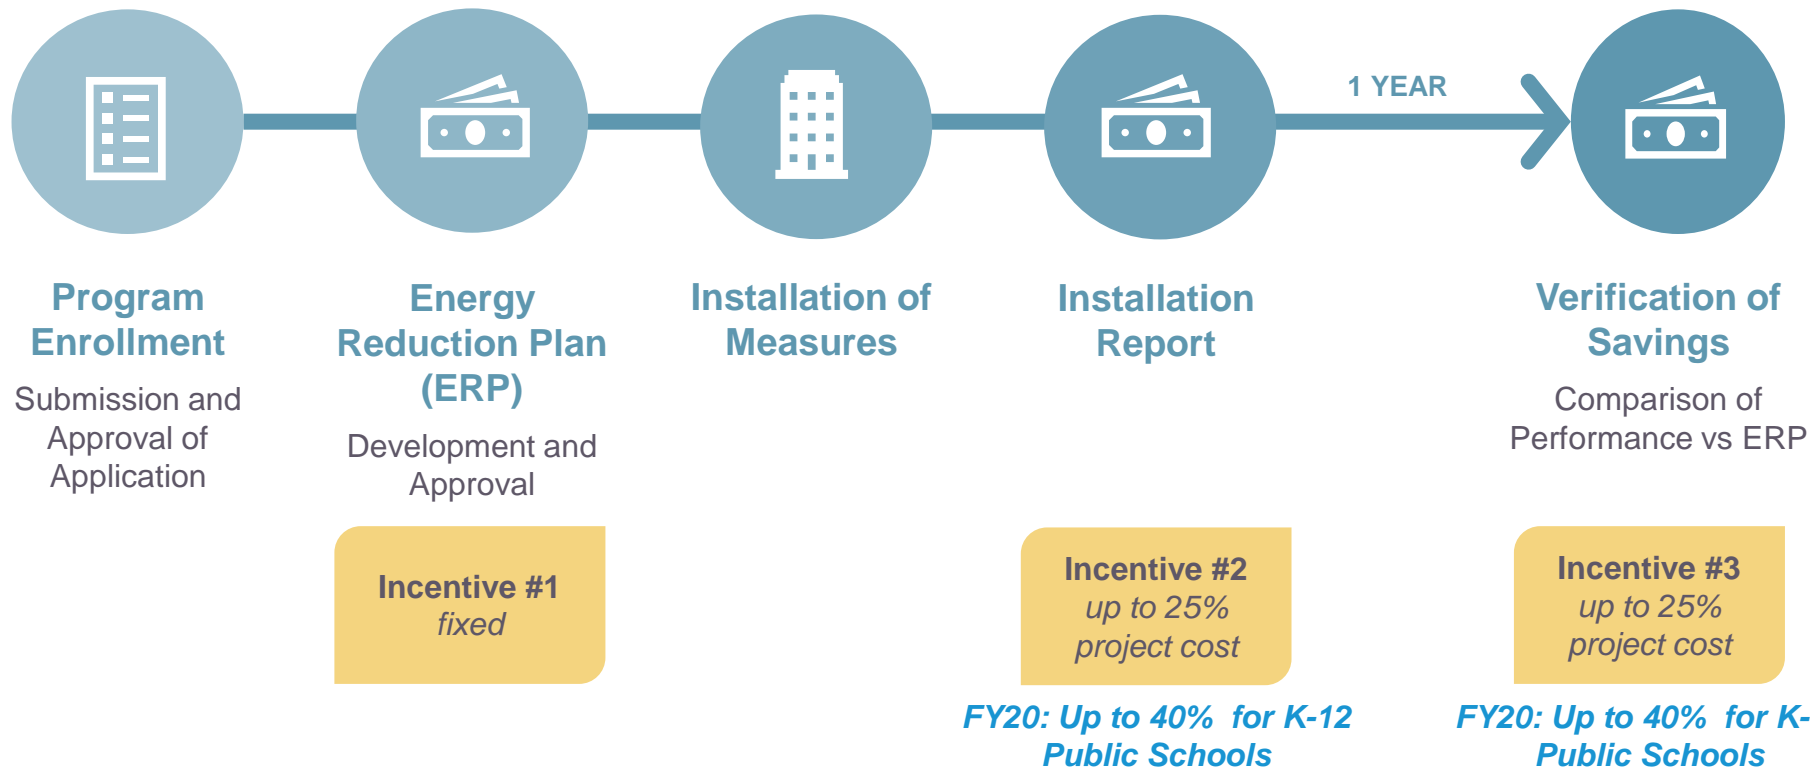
1 YEAR

Program Enrollment

Submission and Approval of Application

Energy Reduction Plan (ERP)

Development and Approval

Installation of Measures

Installation Report

Verification of Savings

Comparison of Performance vs ERP

Incentive #1
*fixed*

Incentive #2
*up to 25% project cost*

*FY20: Up to 40% for K-12 Public Schools*

Incentive #3
*up to 25% project cost*

*FY20: Up to 40% for K- Public Schools*